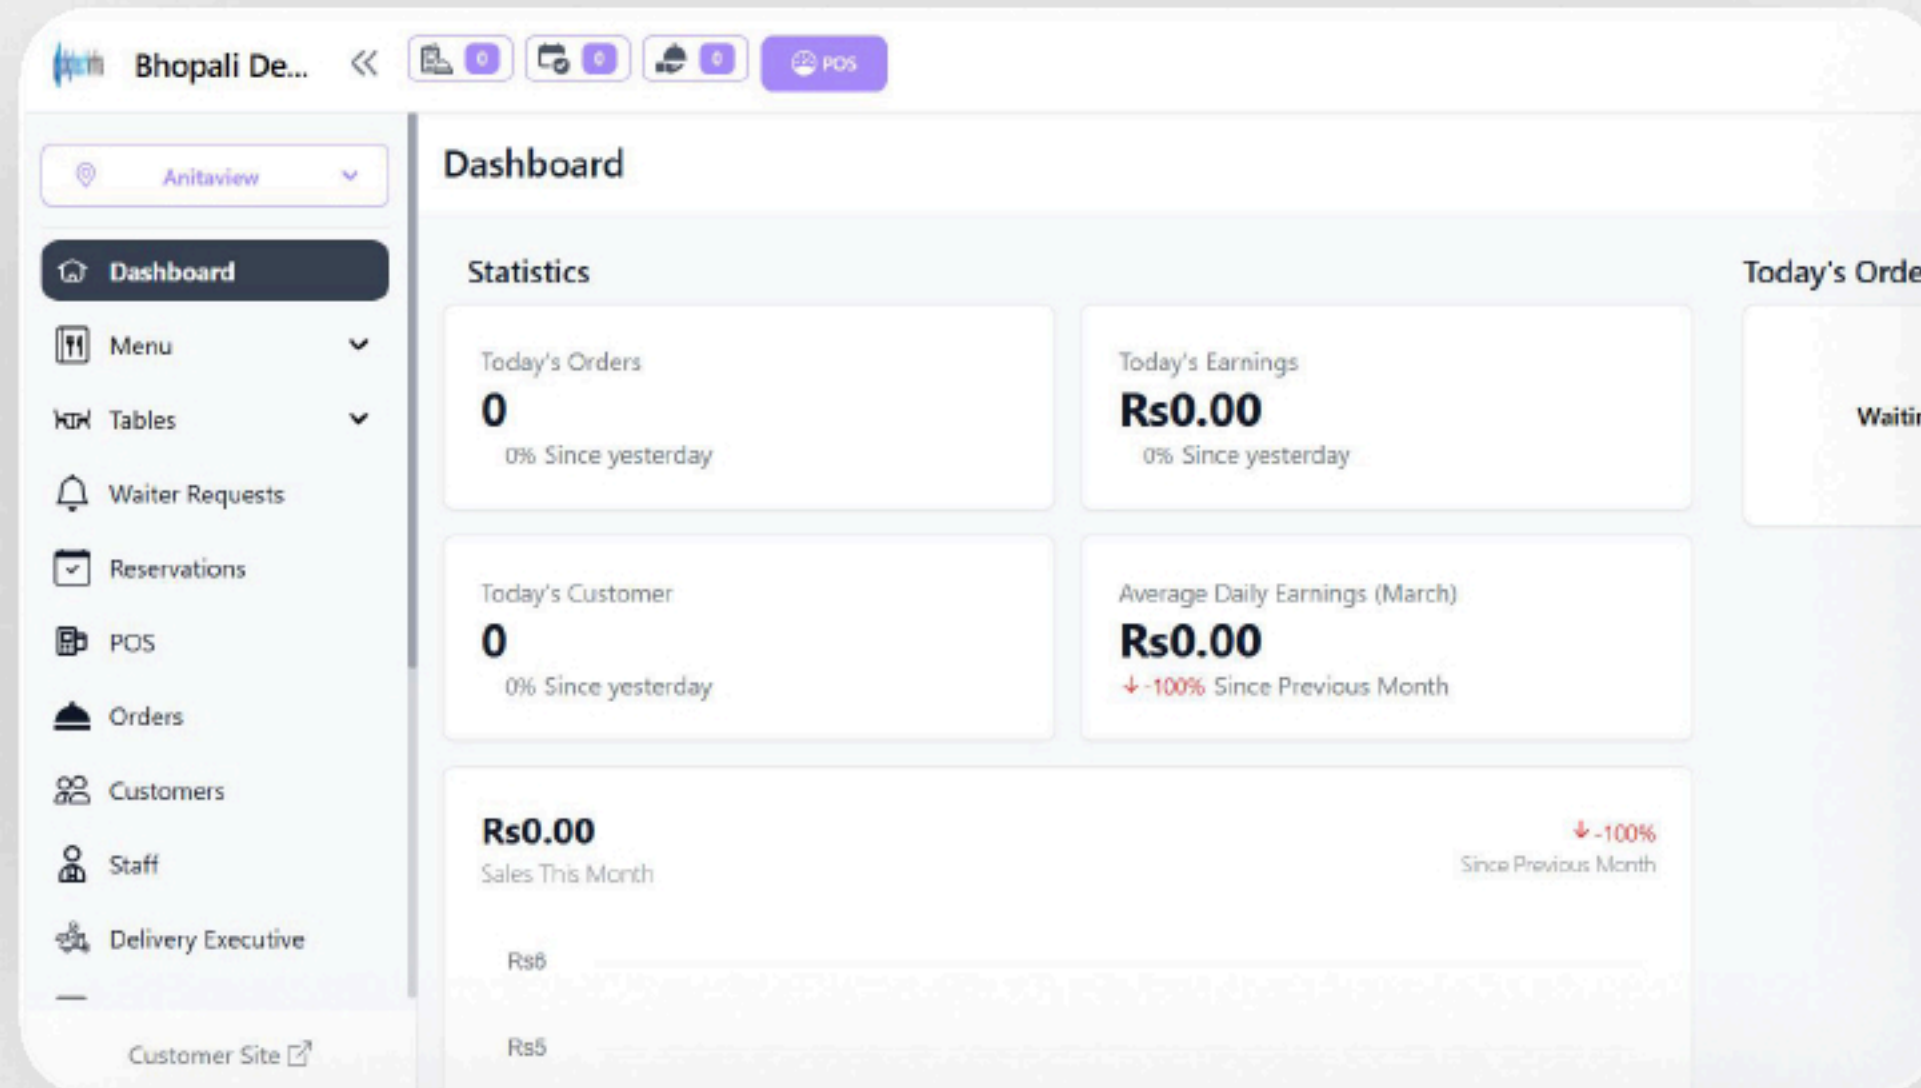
Bhopali De...

0 0 0 POS

Anitaview

Dashboard

Menu

Tables

Waiter Requests

Reservations

POS

Orders

Customers

Staff

Delivery Executive

Customer Site

Dashboard

Statistics

Today's Orders
0
0% Since yesterday

Today's Earnings
Rs0.00
0% Since yesterday

Today's Customer
0
0% Since yesterday

Average Daily Earnings (March)
Rs0.00
-100% Since Previous Month

Rs0.00
Sales This Month

-100%
Since Previous Month

Rs6

Rs5

Today's Orde

Waitir